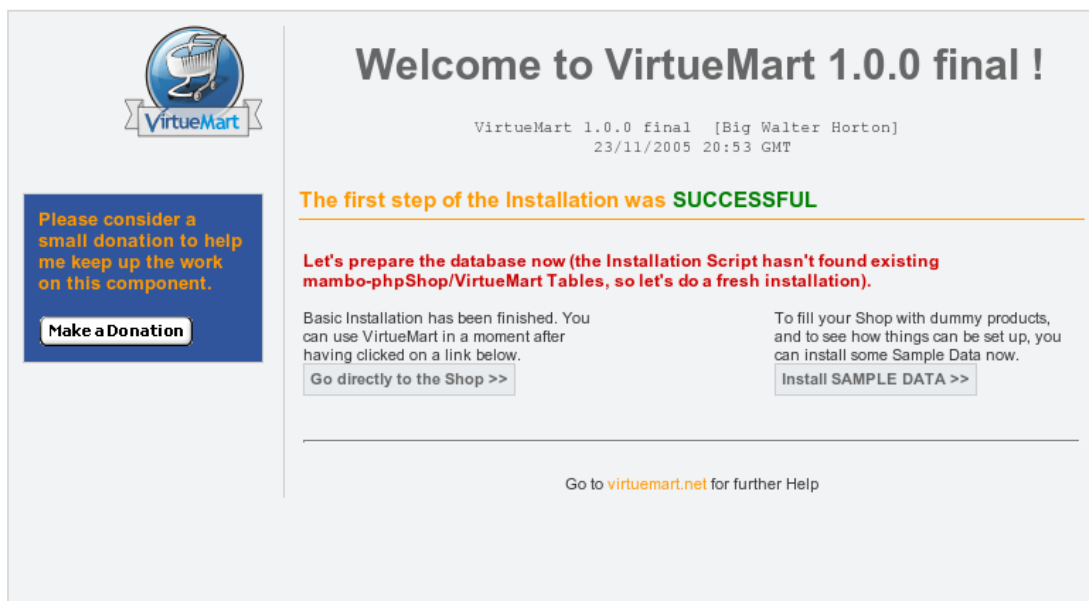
VirtueMart

Please consider a small donation to help me keep up the work on this component.

Make a Donation

Welcome to VirtueMart 1.0.0 final !

VirtueMart 1.0.0 final [Big Walter Horton]
23/11/2005 20:53 GMT

The first step of the Installation was SUCCESSFUL

Let's prepare the database now (the Installation Script hasn't found existing mambo-phpShop/VirtueMart Tables, so let's do a fresh installation).

Basic Installation has been finished. You can use VirtueMart in a moment after having clicked on a link below.

Go directly to the Shop >>

To fill your Shop with dummy products, and to see how things can be set up, you can install some Sample Data now.

Install SAMPLE DATA >>

Go to virtuemart.net for further Help